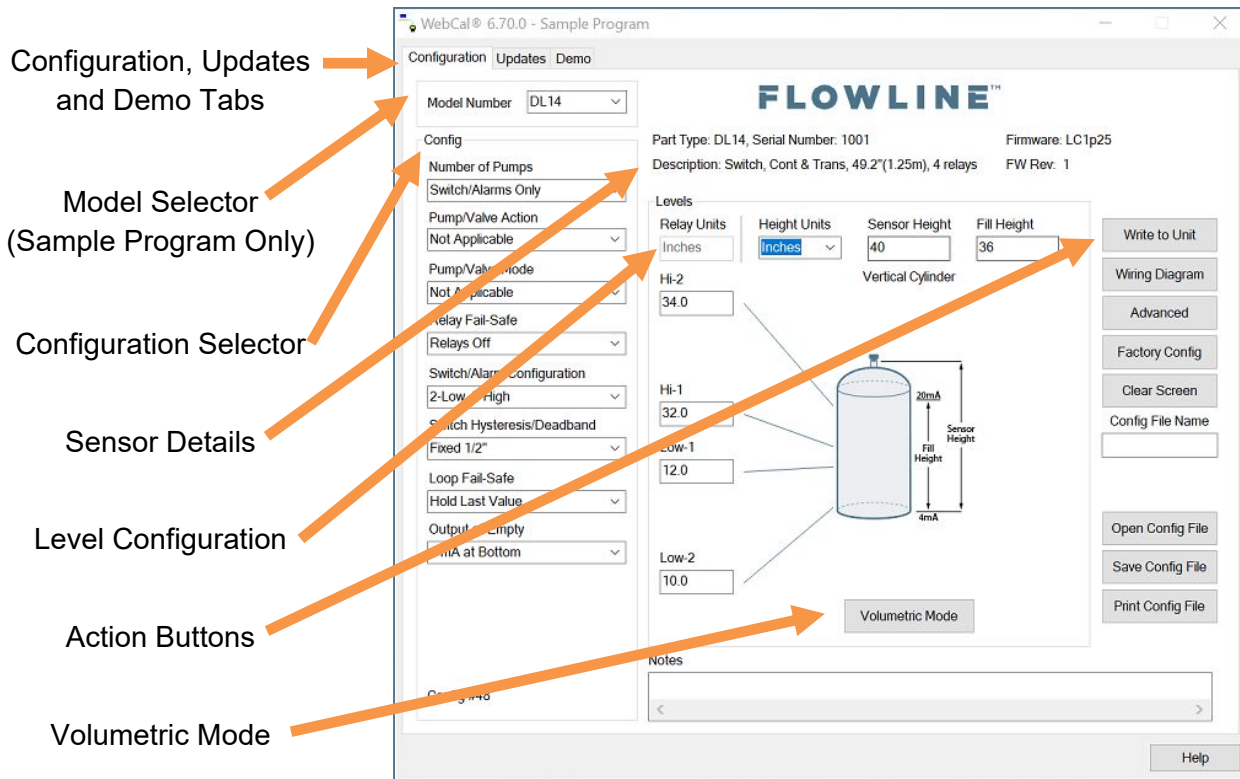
Configuration, Updates and Demo Tabs

Model Selector (Sample Program Only)

Configuration Selector

Sensor Details

Level Configuration

Action Buttons

Volumetric Mode

WebCal® 6.70.0 - Sample Program

Configuration | Updates | Demo

Model Number DL14

FLOWLINE™

Config

Number of Pumps
Switch/Alarms Only

Pump/Valve Action
Not Applicable

Pump/Valve Mode
Not Applicable

Relay Fail-Safe
Relays Off

Switch/Alarm Configuration
2-Low, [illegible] High

Switch Hysteresis/Deadband
Fixed 1/2"

Loop Fail-Safe
Hold Last Value

Output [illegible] Empty
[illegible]mA at Bottom

Config #48

Part Type: DL14, Serial Number: 1001

Description: Switch, Cont & Trans, 49.2"(1.25m), 4 relays

Firmware: LC1p25

FW Rev: 1

Levels

| Relay Units | Height Units | Sensor Height | Fill Height |
|---|---|---|---|
| Inches | Inches | 40 | 36 |

Vertical Cylinder

Hi-2
34.0

Hi-1
32.0

Low-1
12.0

Low-2
10.0

20mA

Fill Height

Sensor Height

4mA

Volumetric Mode

Write to Unit

Wiring Diagram

Advanced

Factory Config

Clear Screen

Config File Name

Open Config File

Save Config File

Print Config File

Notes

Help